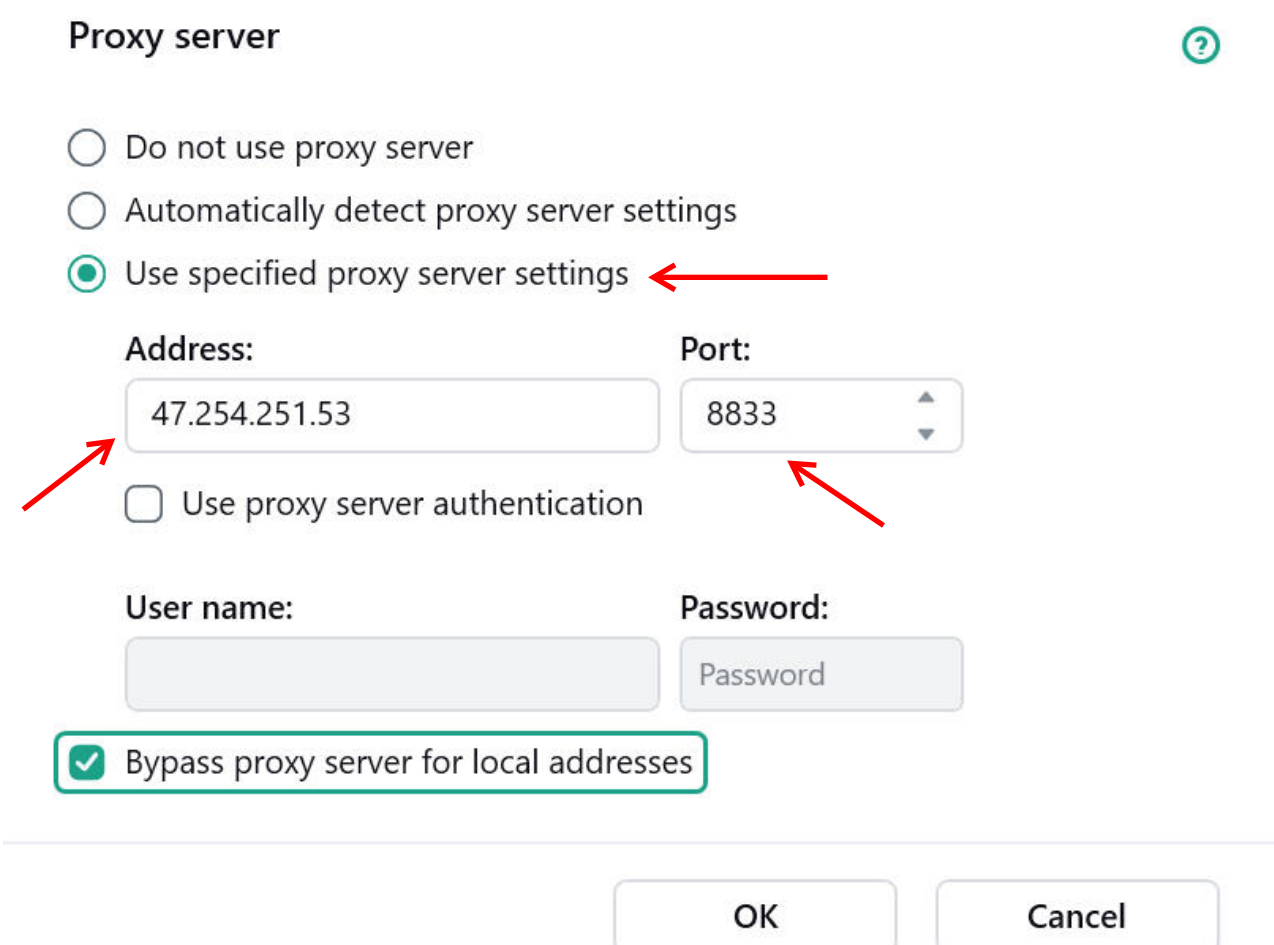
Proxy server

?

Do not use proxy server

Automatically detect proxy server settings

Use specified proxy server settings

Address:

47.254.251.53

Port:

8833

Use proxy server authentication

User name:

Password:

Password

Bypass proxy server for local addresses

OK

Cancel